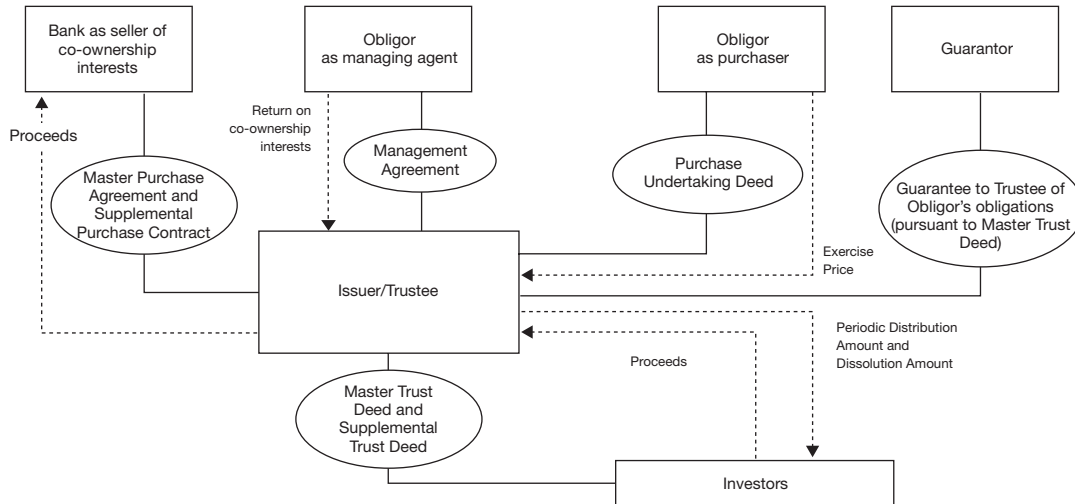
Bank as seller of co-ownership interests

Obligor as managing agent

Obligor as purchaser

Guarantor

Proceeds

Return on co-ownership interests

Management Agreement

Purchase Undertaking Deed

Master Purchase Agreement and Supplemental Purchase Contract

Guarantee to Trustee of Obligor's obligations (pursuant to Master Trust Deed)

Exercise Price

Issuer/Trustee

Periodic Distribution Amount and Dissolution Amount

Proceeds

Master Trust Deed and Supplemental Trust Deed

Investors